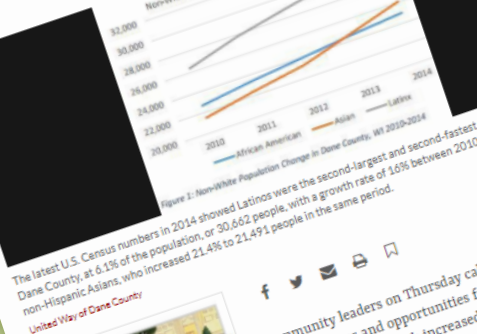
32,000
30,000
28,000
26,000
24,000
22,000
20,000
2010
2011
2012
2013
2014
African American
Asian
Latinx

Figure 1: Non-White Population Change in Dane County, WI 2010-2014

The latest U.S. Census numbers in 2014 showed Latinos were the second-largest and second-fastest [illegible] Dane County, at 6.1% of the population, or 30,662 people, with a growth rate of 16% between 2010 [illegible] non-Hispanic Asians, who increased 21.4% to 21,491 people in the same period.

United Way of Dane County

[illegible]mmunity leaders on Thursday ca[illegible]
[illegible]s and opportunities f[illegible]
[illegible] increased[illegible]